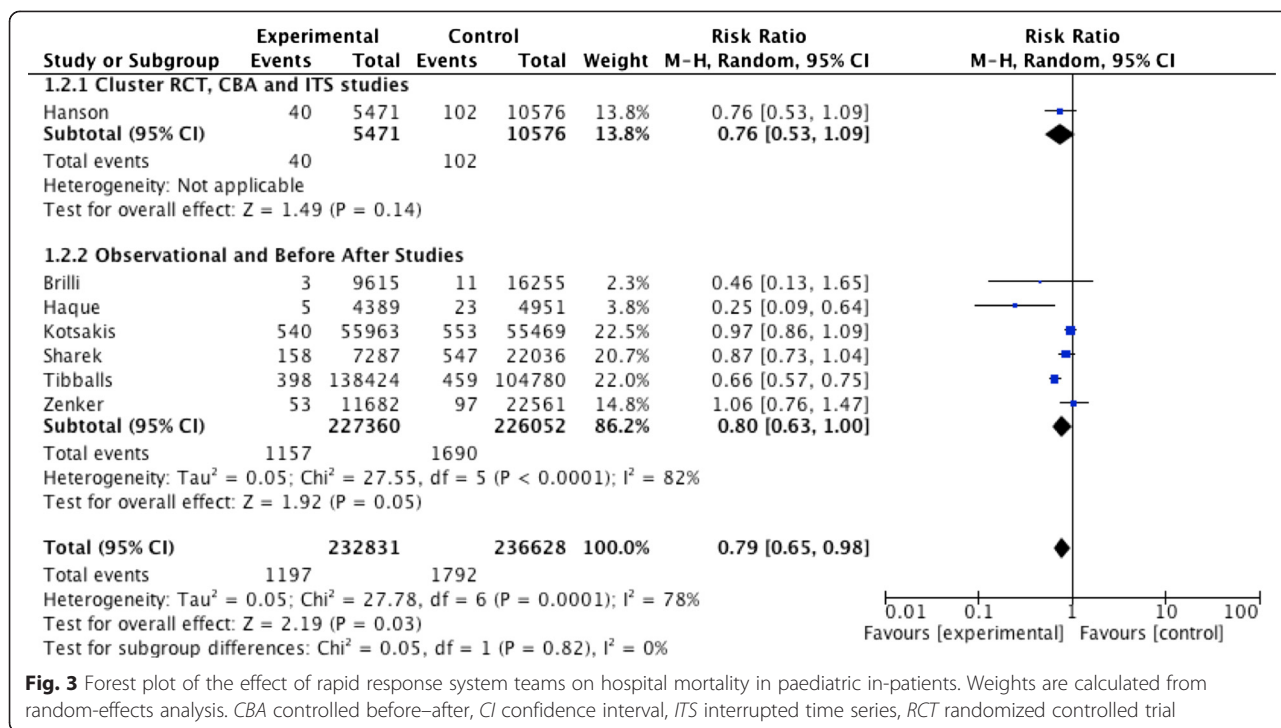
| Study or Subgroup | Experimental Events | Experimental Total | Control Events | Control Total | Weight | Risk Ratio M-H, Random, 95% CI |
|---|---|---|---|---|---|---|
| **1.2.1 Cluster RCT, CBA and ITS studies** | | | | | | |
| Hanson | 40 | 5471 | 102 | 10576 | 13.8% | 0.76 [0.53, 1.09] |
| **Subtotal (95% CI)** | | **5471** | | **10576** | **13.8%** | **0.76 [0.53, 1.09]** |
| Total events | 40 | | 102 | | | |
| Heterogeneity: Not applicable | | | | | | |
| Test for overall effect: Z = 1.49 (P = 0.14) | | | | | | |
| **1.2.2 Observational and Before After Studies** | | | | | | |
| Brilli | 3 | 9615 | 11 | 16255 | 2.3% | 0.46 [0.13, 1.65] |
| Haque | 5 | 4389 | 23 | 4951 | 3.8% | 0.25 [0.09, 0.64] |
| Kotsakis | 540 | 55963 | 553 | 55469 | 22.5% | 0.97 [0.86, 1.09] |
| Sharek | 158 | 7287 | 547 | 22036 | 20.7% | 0.87 [0.73, 1.04] |
| Tibballs | 398 | 138424 | 459 | 104780 | 22.0% | 0.66 [0.57, 0.75] |
| Zenker | 53 | 11682 | 97 | 22561 | 14.8% | 1.06 [0.76, 1.47] |
| **Subtotal (95% CI)** | | **227360** | | **226052** | **86.2%** | **0.80 [0.63, 1.00]** |
| Total events | 1157 | | 1690 | | | |
| Heterogeneity: Tau² = 0.05; Chi² = 27.55, df = 5 (P < 0.0001); I² = 82% | | | | | | |
| Test for overall effect: Z = 1.92 (P = 0.05) | | | | | | |
| **Total (95% CI)** | | **232831** | | **236628** | **100.0%** | **0.79 [0.65, 0.98]** |
| Total events | 1197 | | 1792 | | | |
| Heterogeneity: Tau² = 0.05; Chi² = 27.78, df = 6 (P = 0.0001); I² = 78% | | | | | | |
| Test for overall effect: Z = 2.19 (P = 0.03) | | | | | | |
| Test for subgroup differences: Chi² = 0.05, df = 1 (P = 0.82), I² = 0% | | | | | | |

Risk Ratio
M-H, Random, 95% CI

0.01 0.1 1 10 100
Favours [experimental] Favours [control]

**Fig. 3** Forest plot of the effect of rapid response system teams on hospital mortality in paediatric in-patients. Weights are calculated from random-effects analysis. *CBA* controlled before–after, *CI* confidence interval, *ITS* interrupted time series, *RCT* randomized controlled trial